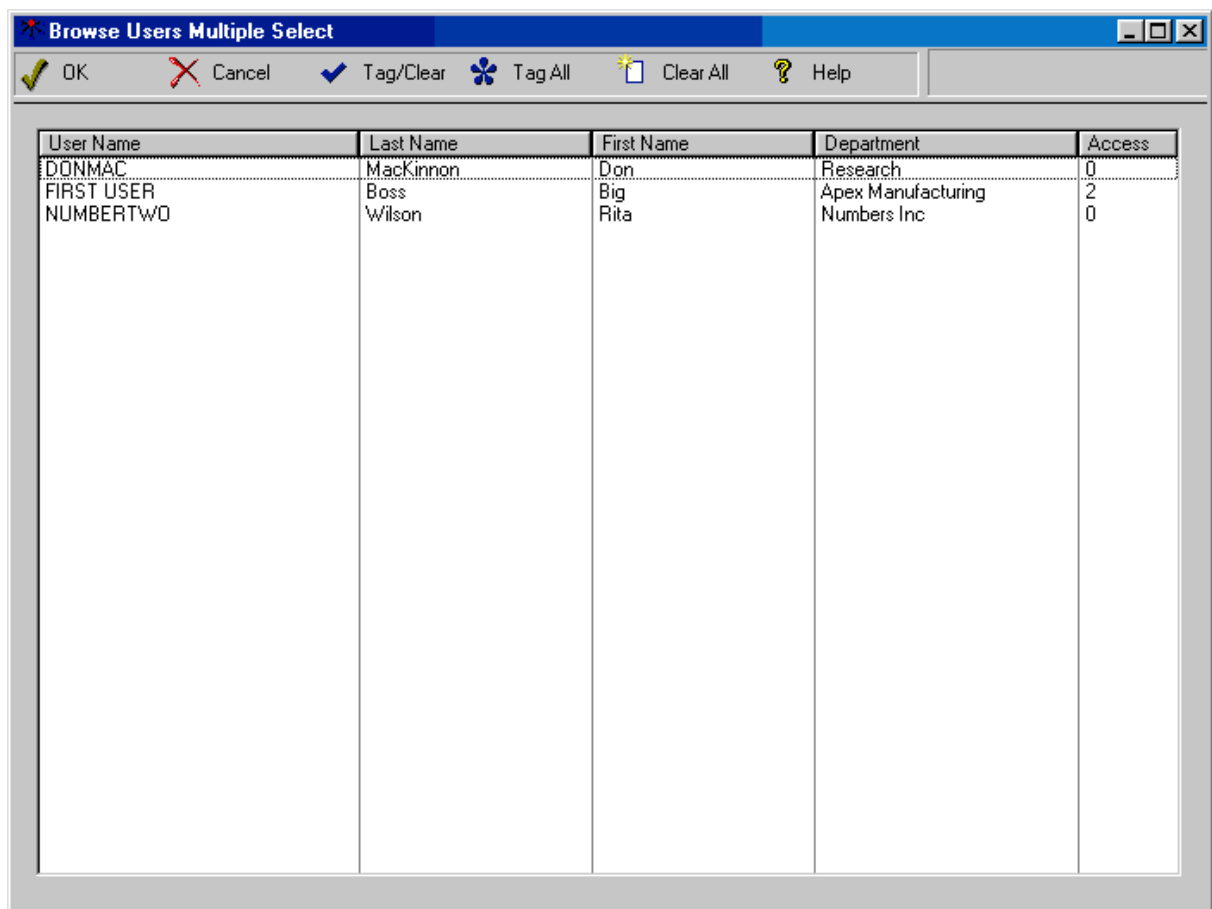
Browse Users Multiple Select

OK Cancel Tag/Clear Tag All Clear All Help

| User Name | Last Name | First Name | Department | Access |
|---|---|---|---|---|
| DONMAC | MacKinnon | Don | Research | 0 |
| FIRST USER | Boss | Big | Apex Manufacturing | 2 |
| NUMBERTWO | Wilson | Rita | Numbers Inc | 0 |